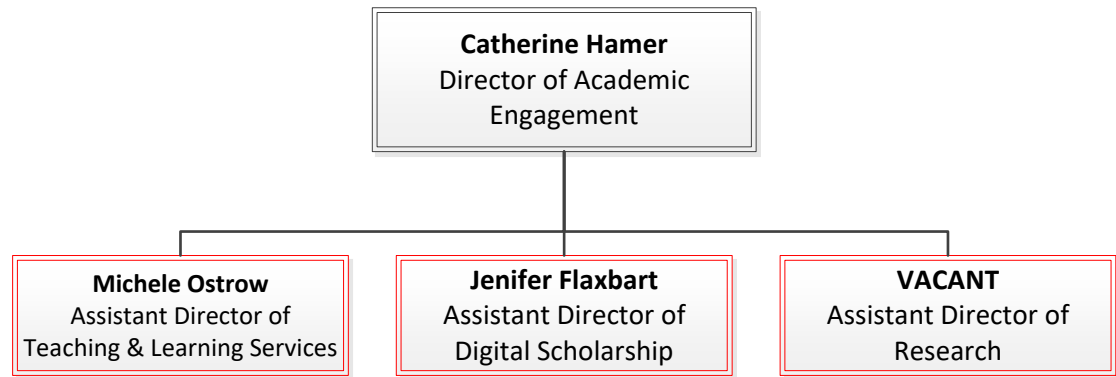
Catherine Hamer
Director of Academic Engagement

Michele Ostrow
Assistant Director of Teaching & Learning Services

Jenifer Flaxbart
Assistant Director of Digital Scholarship

VACANT
Assistant Director of Research